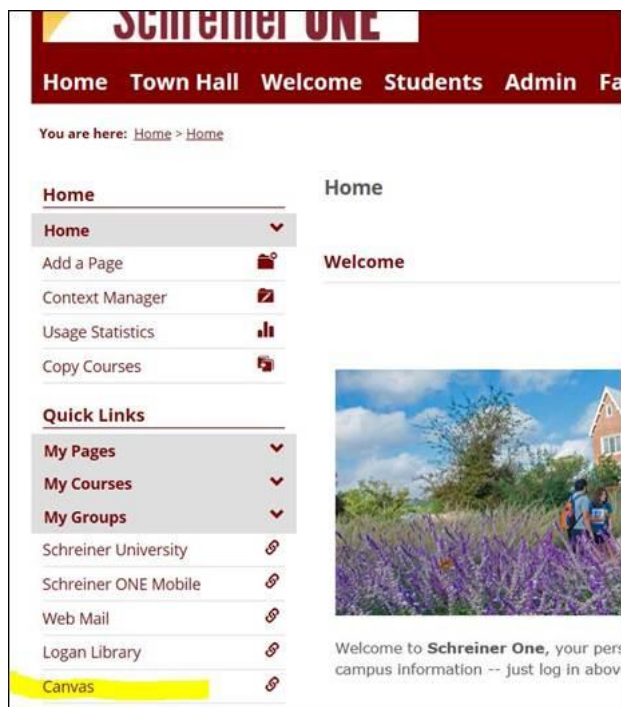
Schreiner ONE

Home Town Hall Welcome Students Admin Fa

You are here: Home > Home

Home

Home

Add a Page

Context Manager

Usage Statistics

Copy Courses

Quick Links

My Pages

My Courses

My Groups

Schreiner University

Schreiner ONE Mobile

Web Mail

Logan Library

Canvas

Home

Welcome

Welcome to **Schreiner One,** your pers campus information -- just log in abov